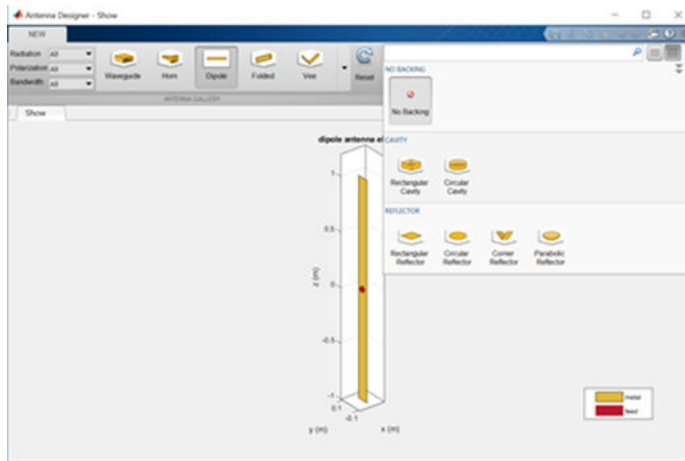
Antenna Designer - Show

NEW

Radiation All
Polarization All
Bandwidth All

Waveguide Horn Dipole Folded Vee

Reset

ANTENNA GALLERY

Show

NO BACKING

No Backing

CAVITY

Rectangular Cavity
Circular Cavity

REFLECTOR

Rectangular Reflector
Circular Reflector
Corner Reflector
Parabolic Reflector

dipole antenna el

1
0.5
0
-0.5
-1

z (m)

0.1
-0.1

y (m)
x (m)

metal
feed